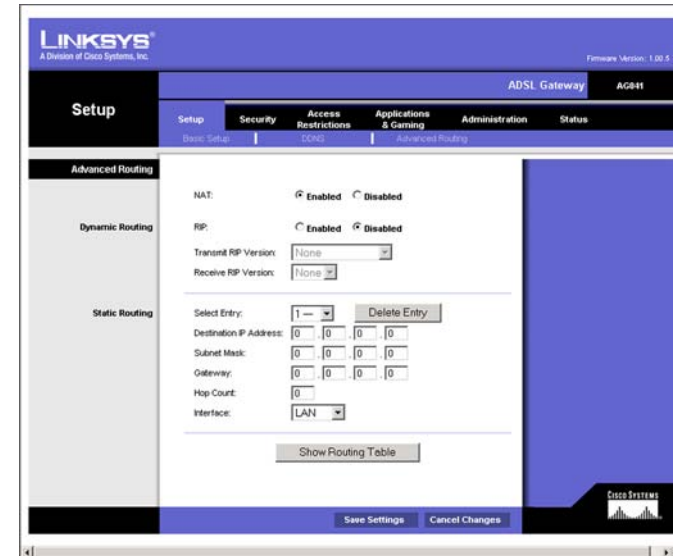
LINKSYS®
A Division of Cisco Systems, Inc.

Firmware Version: 1.00.5

ADSL Gateway AG041

Setup

Setup Security Access Restrictions Applications & Gaming Administration Status

Basic Setup | DDNS | Advanced Routing

Advanced Routing

NAT: Enabled Disabled

Dynamic Routing

RIP: Enabled Disabled

Transmit RIP Version: None

Receive RIP Version: None

Static Routing

Select Entry: 1 — Delete Entry

Destination IP Address: 0 . 0 . 0 . 0

Subnet Mask: 0 . 0 . 0 . 0

Gateway: 0 . 0 . 0 . 0

Hop Count: 0

Interface: LAN

Show Routing Table

Cisco Systems

Save Settings Cancel Changes